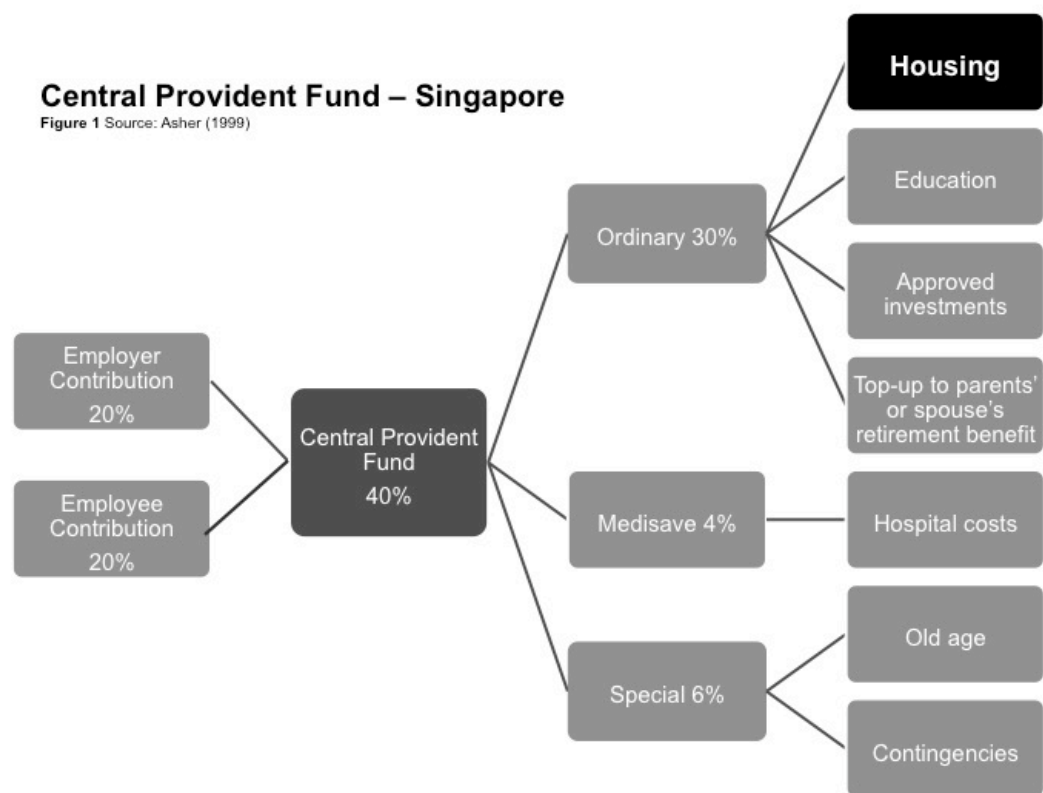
Central Provident Fund – Singapore
Figure 1 Source: Asher (1999)

Employer Contribution 20%

Employee Contribution 20%

Central Provident Fund 40%

Ordinary 30%

Medisave 4%

Special 6%

Housing

Education

Approved investments

Top-up to parents' or spouse's retirement benefit

Hospital costs

Old age

Contingencies